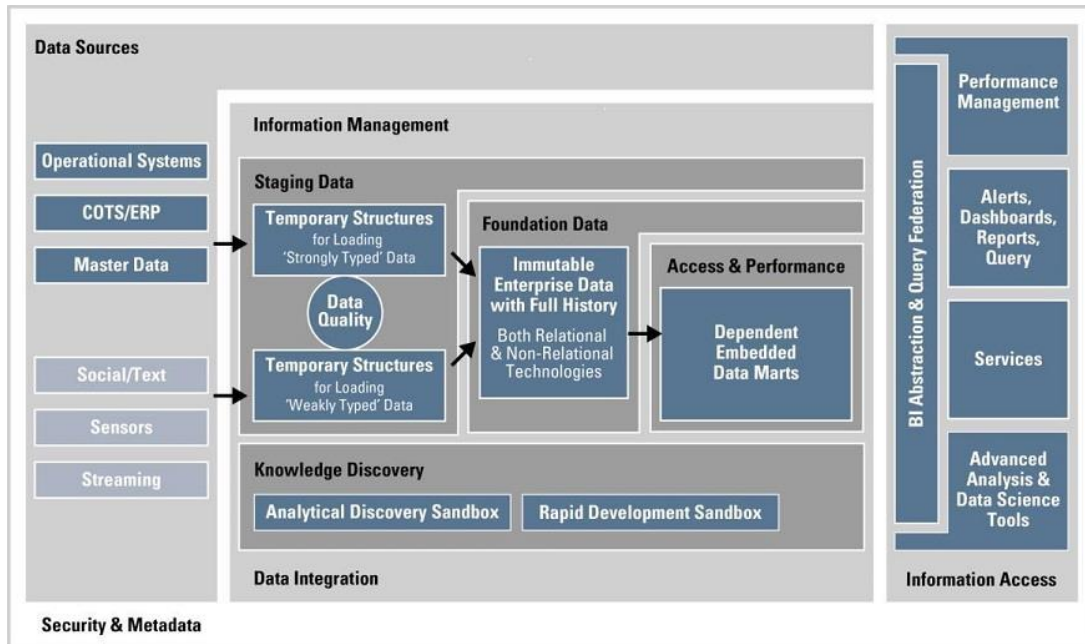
Data Sources

Operational Systems

COTS/ERP

Master Data

Social/Text

Sensors

Streaming

Information Management

Staging Data

Temporary Structures for Loading 'Strongly Typed' Data

Data Quality

Temporary Structures for Loading 'Weakly Typed' Data

Foundation Data

Immutable Enterprise Data with Full History

Both Relational & Non-Relational Technologies

Access & Performance

Dependent Embedded Data Marts

Knowledge Discovery

Analytical Discovery Sandbox

Rapid Development Sandbox

Data Integration

BI Abstraction & Query Federation

Performance Management

Alerts, Dashboards, Reports, Query

Services

Advanced Analysis & Data Science Tools

Information Access

Security & Metadata